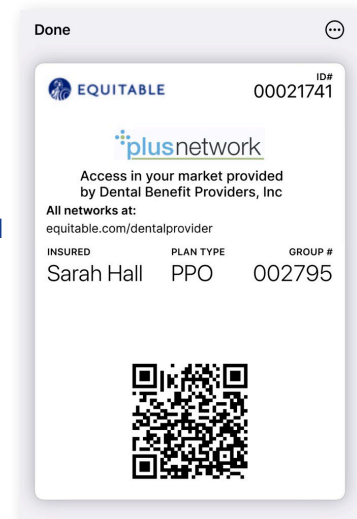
Done

EQUITABLE

ID#
00021741

plusnetwork

Access in your market provided by Dental Benefit Providers, Inc

All networks at:
equitable.com/dentalprovider

| INSURED | PLAN TYPE | GROUP # |
|---|---|---|
| Sarah Hall | PPO | 002795 |